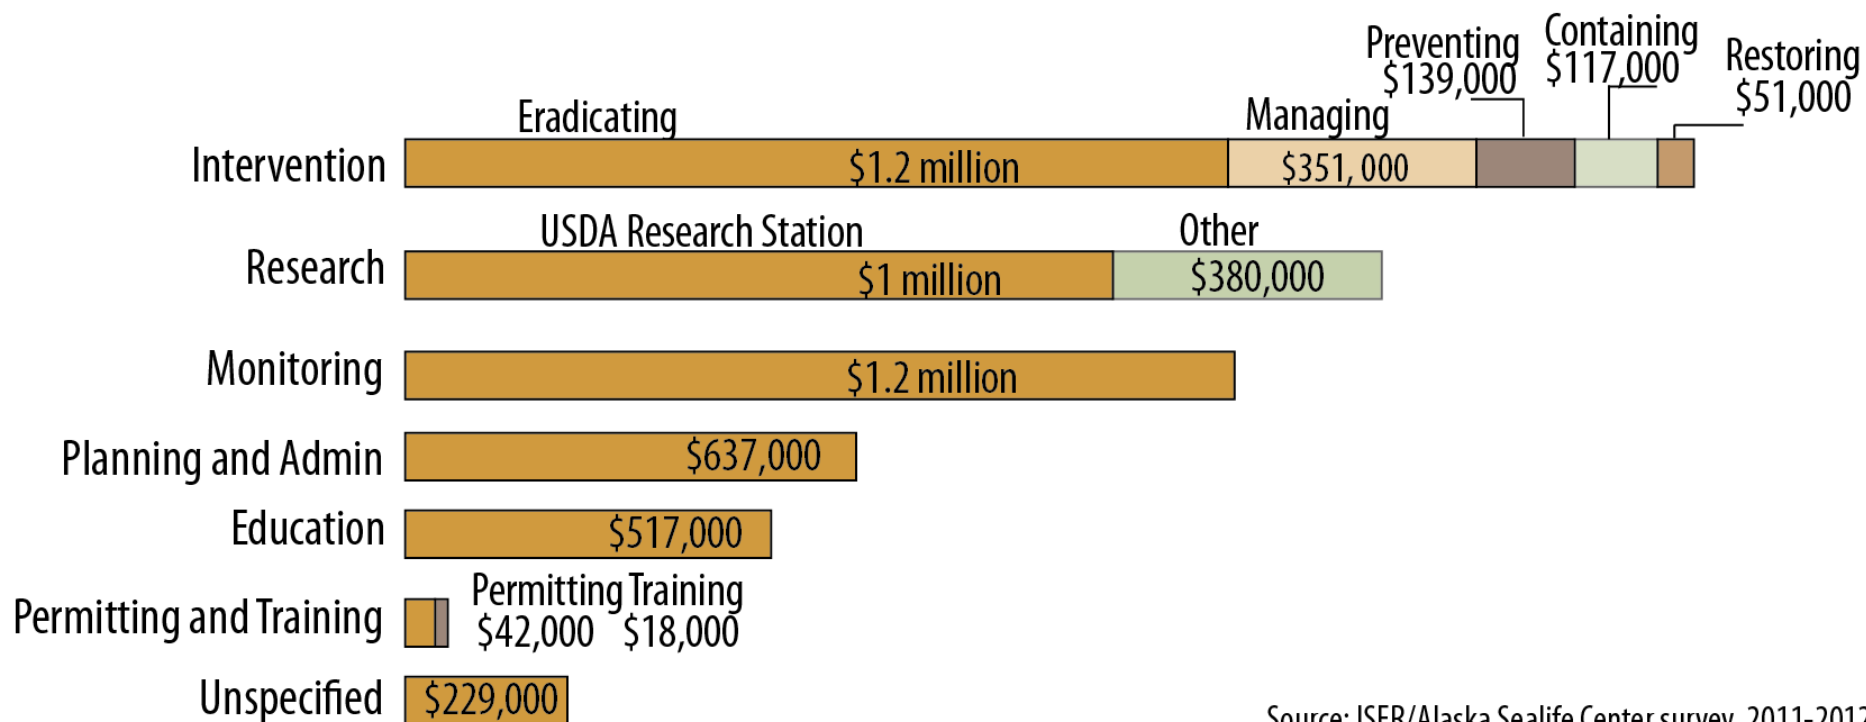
Preventing $139,000
Containing $117,000
Restoring $51,000
Eradicating
Managing
Intervention
$1.2 million
$351, 000
USDA Research Station
Other
Research
$1 million
$380,000
Monitoring
$1.2 million
Planning and Admin
$637,000
Education
$517,000
Permitting and Training
Permitting $42,000
Training $18,000
Unspecified
$229,000
Source: ISER/Alaska Sealife Center survey, 2011-201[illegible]